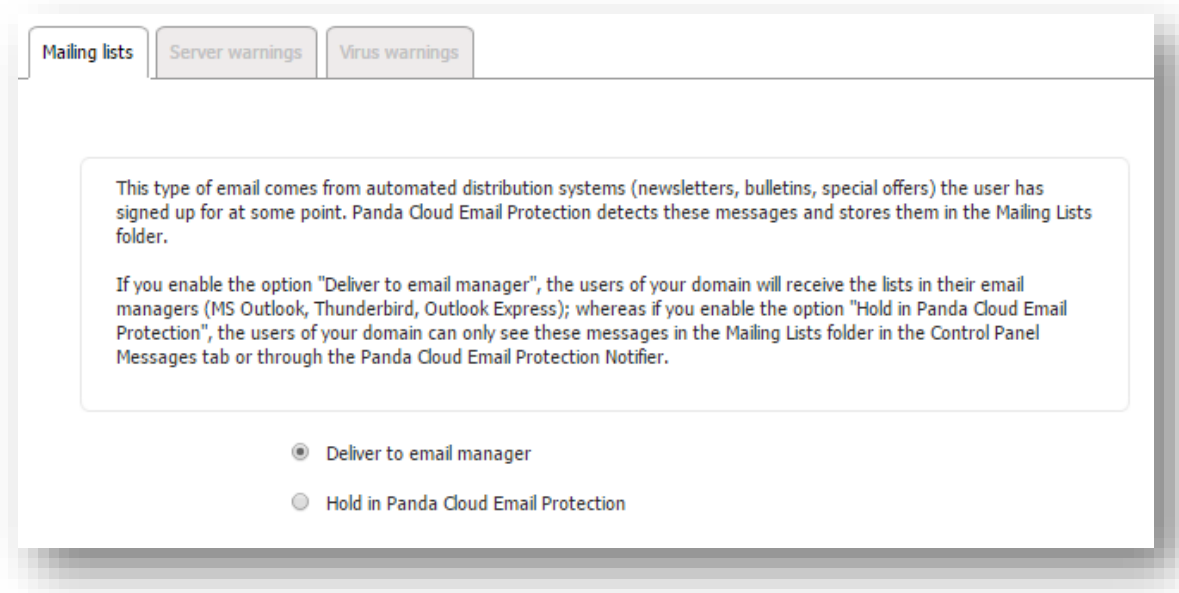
Mailing lists | Server warnings | Virus warnings

This type of email comes from automated distribution systems (newsletters, bulletins, special offers) the user has signed up for at some point. Panda Cloud Email Protection detects these messages and stores them in the Mailing Lists folder.

If you enable the option "Deliver to email manager", the users of your domain will receive the lists in their email managers (MS Outlook, Thunderbird, Outlook Express); whereas if you enable the option "Hold in Panda Cloud Email Protection", the users of your domain can only see these messages in the Mailing Lists folder in the Control Panel Messages tab or through the Panda Cloud Email Protection Notifier.

Deliver to email manager

Hold in Panda Cloud Email Protection